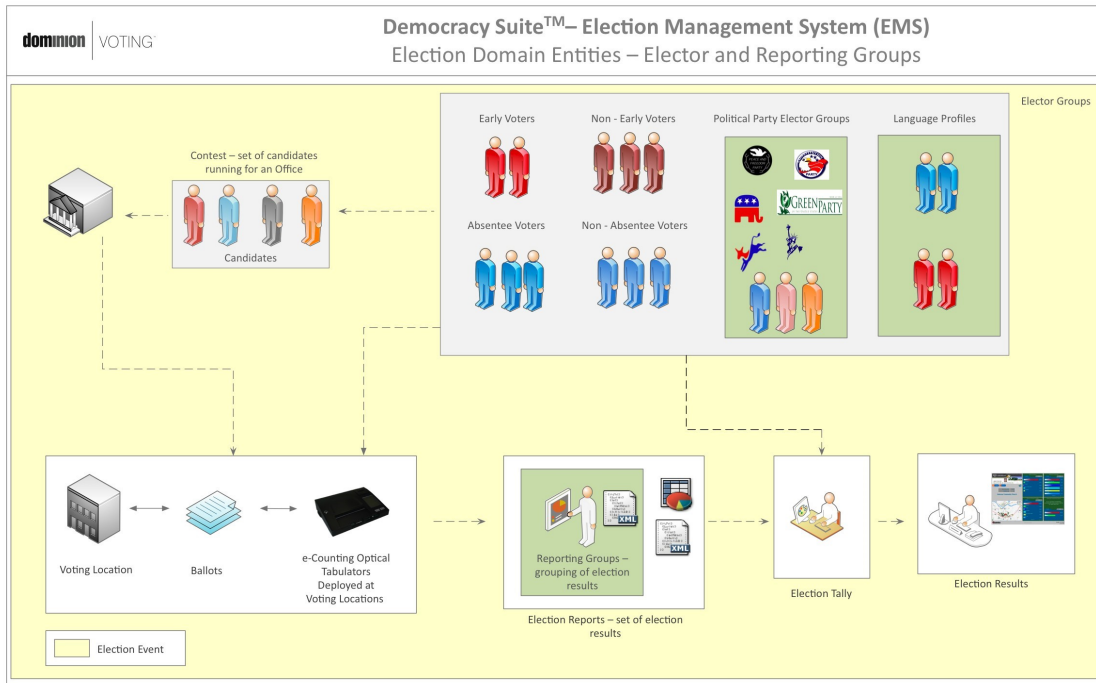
dominion | VOTING

Democracy Suite$^{TM}$– Election Management System (EMS)
Election Domain Entities – Elector and Reporting Groups

Elector Groups

Early Voters

Non - Early Voters

Political Party Elector Groups

Language Profiles

GREEN PARTY

Absentee Voters

Non - Absentee Voters

Contest – set of candidates running for an Office

Candidates

Voting Location

Ballots

e-Counting Optical Tabulators Deployed at Voting Locations

XML

XML

Reporting Groups – grouping of election results

Election Reports – set of election results

Election Tally

Election Results

Election Event